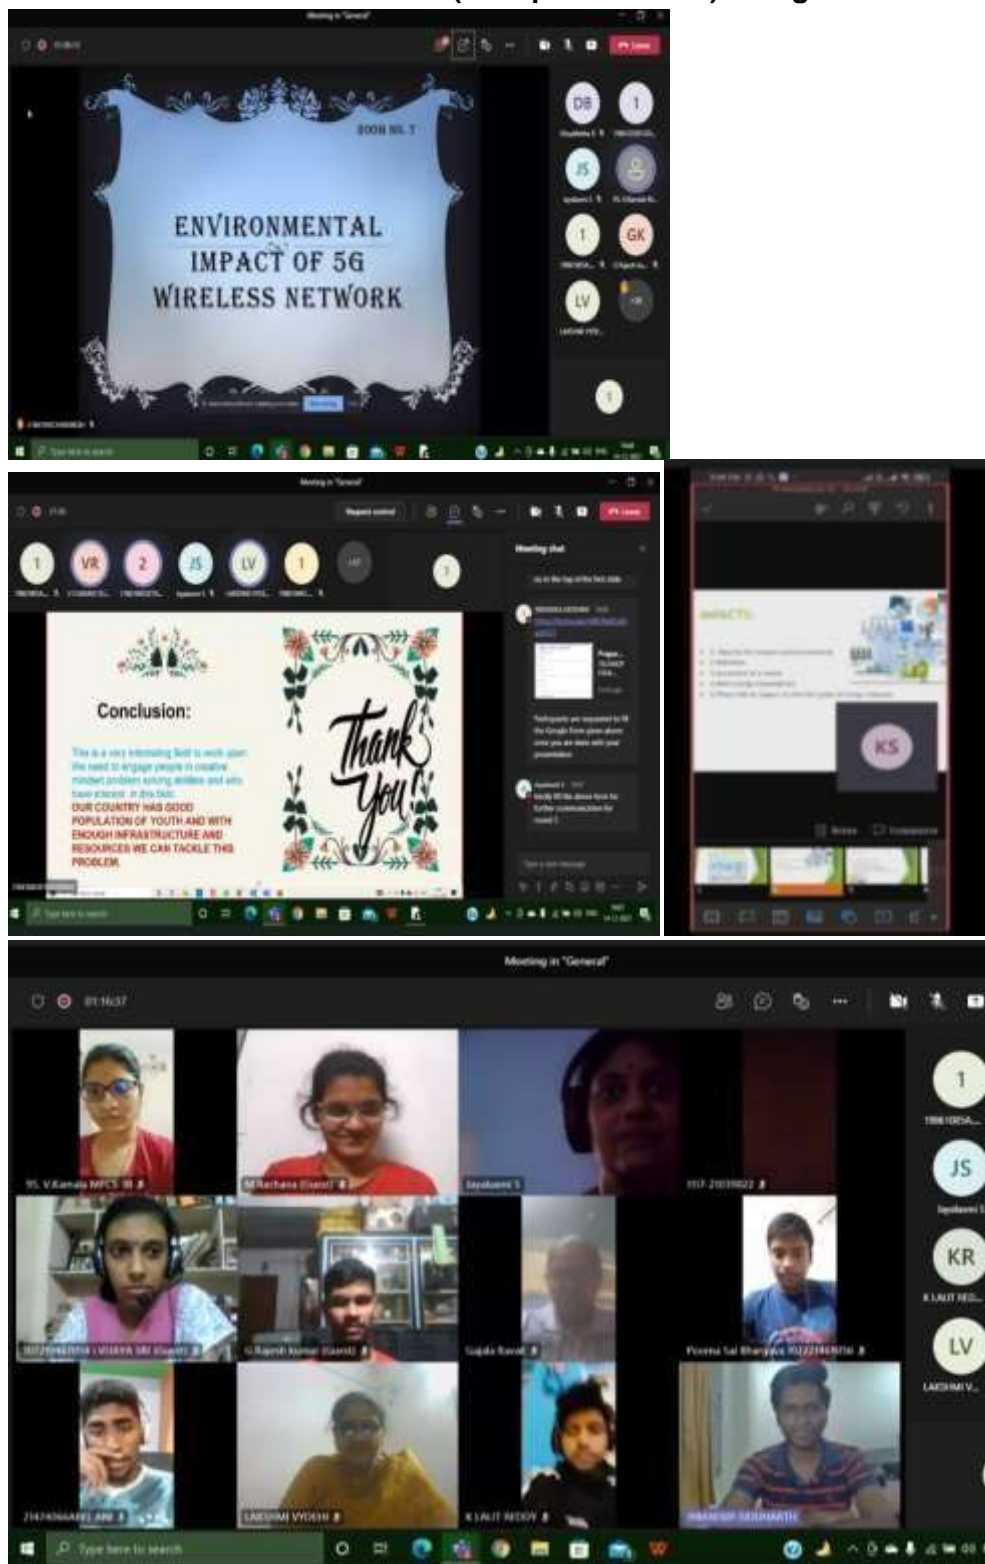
Meeting in "General"

Leave

ROOM NO. 7

ENVIRONMENTAL IMPACT OF 5G WIRELESS NETWORK

DB

1

JS

GK

1

LV

+38

1

Meeting in "General"

Request control

Leave

1

VR

2

JS

LV

1

Meeting chat

Conclusion:

This is a very interesting field to work upon the need to engage people in creative mindset problem solving abilities and who have interest in this field.

OUR COUNTRY HAS GOOD POPULATION OF YOUTH AND WITH ENOUGH INFRASTRUCTURE AND RESOURCES WE CAN TACKLE THIS PROBLEM.

Thank You!

Type here to search

IMPACTS:

KS

Meeting in "General"

01:16:37

95. V.Kamala MPCS III

M.Rachana (Guest)

Jayalaxmi S

Gajala Raval

Poorna Sai Bhargava

LAKSHMI VYDEHI

K LALIT REDDY

1

JS

KR

LV

Type here to search